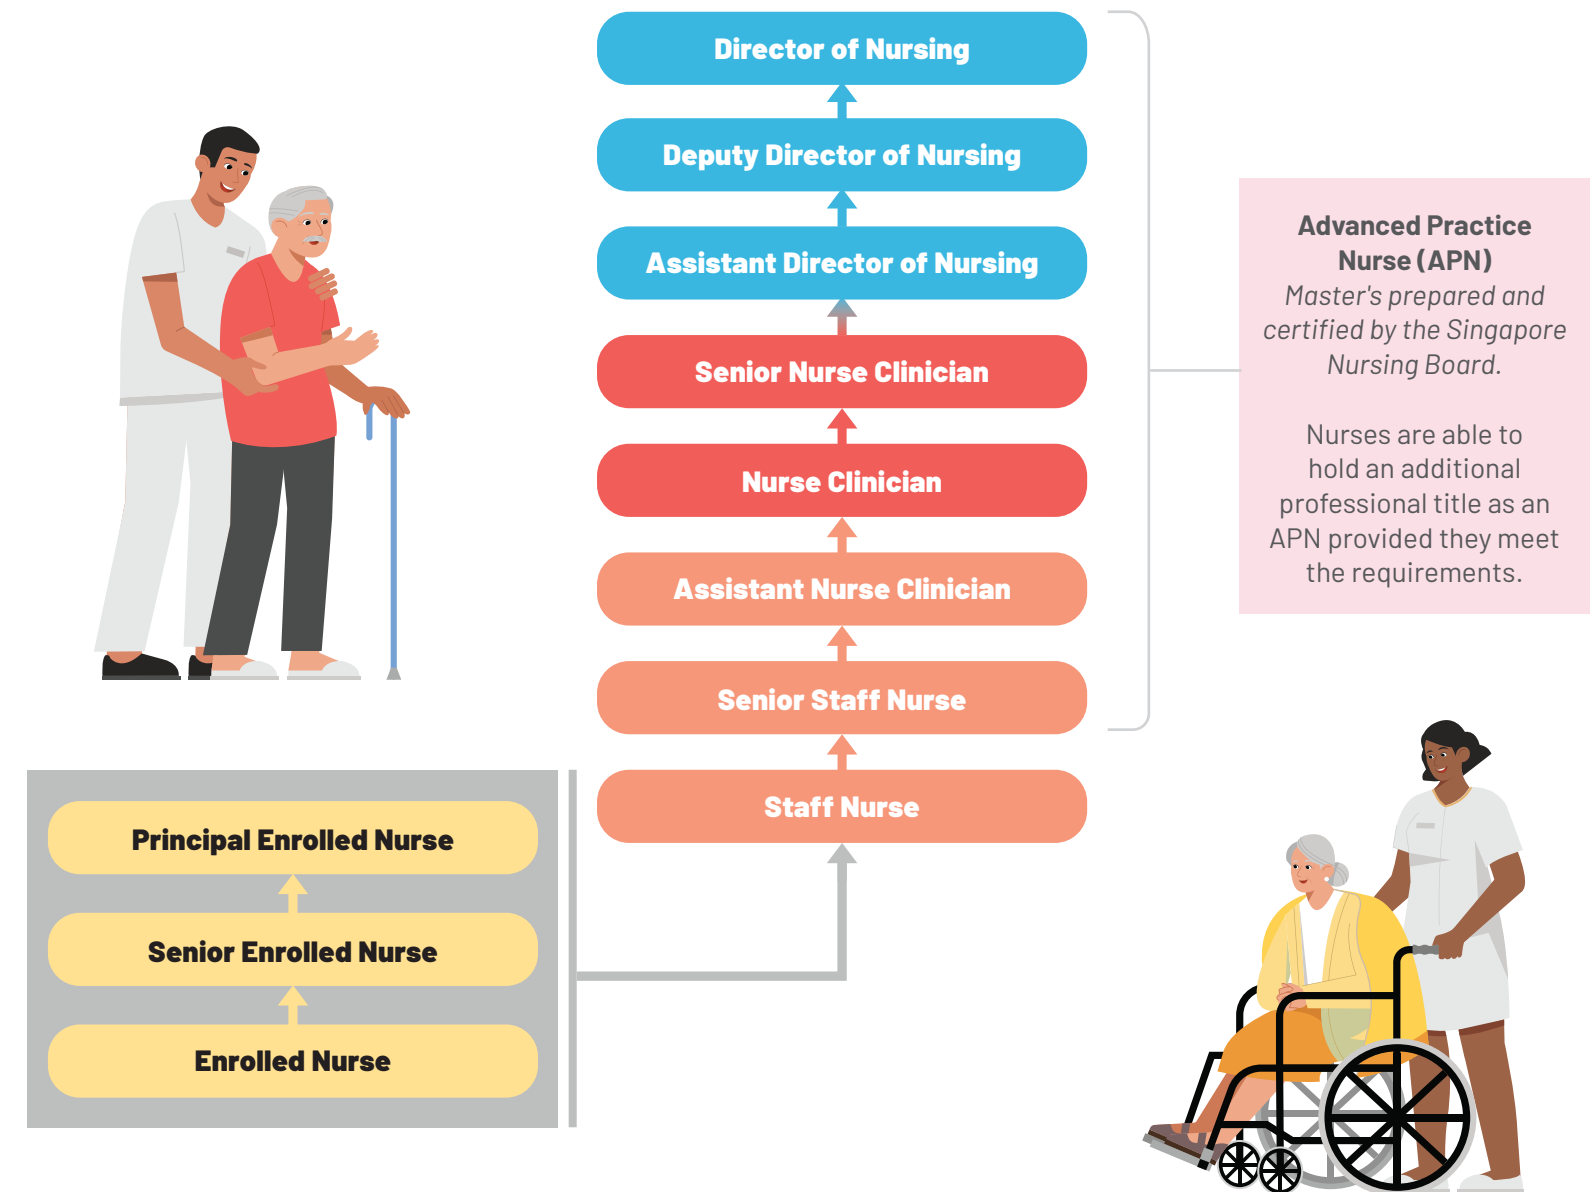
Director of Nursing

Deputy Director of Nursing

Assistant Director of Nursing

Senior Nurse Clinician

Nurse Clinician

Assistant Nurse Clinician

Senior Staff Nurse

Staff Nurse

**Advanced Practice Nurse (APN)**
*Master's prepared and certified by the Singapore Nursing Board.*

Nurses are able to hold an additional professional title as an APN provided they meet the requirements.

Principal Enrolled Nurse

Senior Enrolled Nurse

Enrolled Nurse